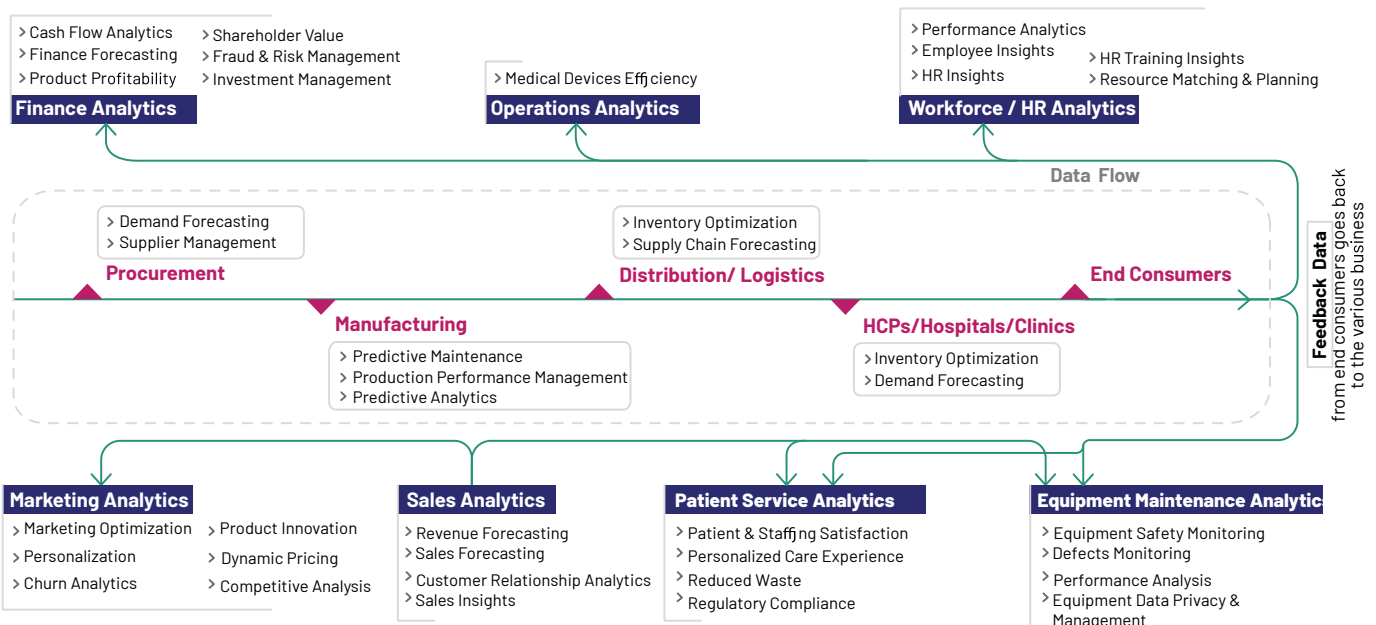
> Cash Flow Analytics
> Finance Forecasting
> Product Profitability

> Shareholder Value
> Fraud & Risk Management
> Investment Management

Finance Analytics

> Medical Devices Efficiency

Operations Analytics

> Performance Analytics
> Employee Insights
> HR Insights

> HR Training Insights
> Resource Matching & Planning

Workforce / HR Analytics

Data Flow

> Demand Forecasting
> Supplier Management

Procurement

> Inventory Optimization
> Supply Chain Forecasting

Distribution/ Logistics

End Consumers

Manufacturing

> Predictive Maintenance
> Production Performance Management
> Predictive Analytics

HCPs/Hospitals/Clinics

> Inventory Optimization
> Demand Forecasting

Feedback Data from end consumers goes back to the various business

Marketing Analytics

> Marketing Optimization
> Personalization
> Churn Analytics

> Product Innovation
> Dynamic Pricing
> Competitive Analysis

Sales Analytics

> Revenue Forecasting
> Sales Forecasting
> Customer Relationship Analytics
> Sales Insights

Patient Service Analytics

> Patient & Staffing Satisfaction
> Personalized Care Experience
> Reduced Waste
> Regulatory Compliance

Equipment Maintenance Analytics

> Equipment Safety Monitoring
> Defects Monitoring
> Performance Analysis
> Equipment Data Privacy & Management